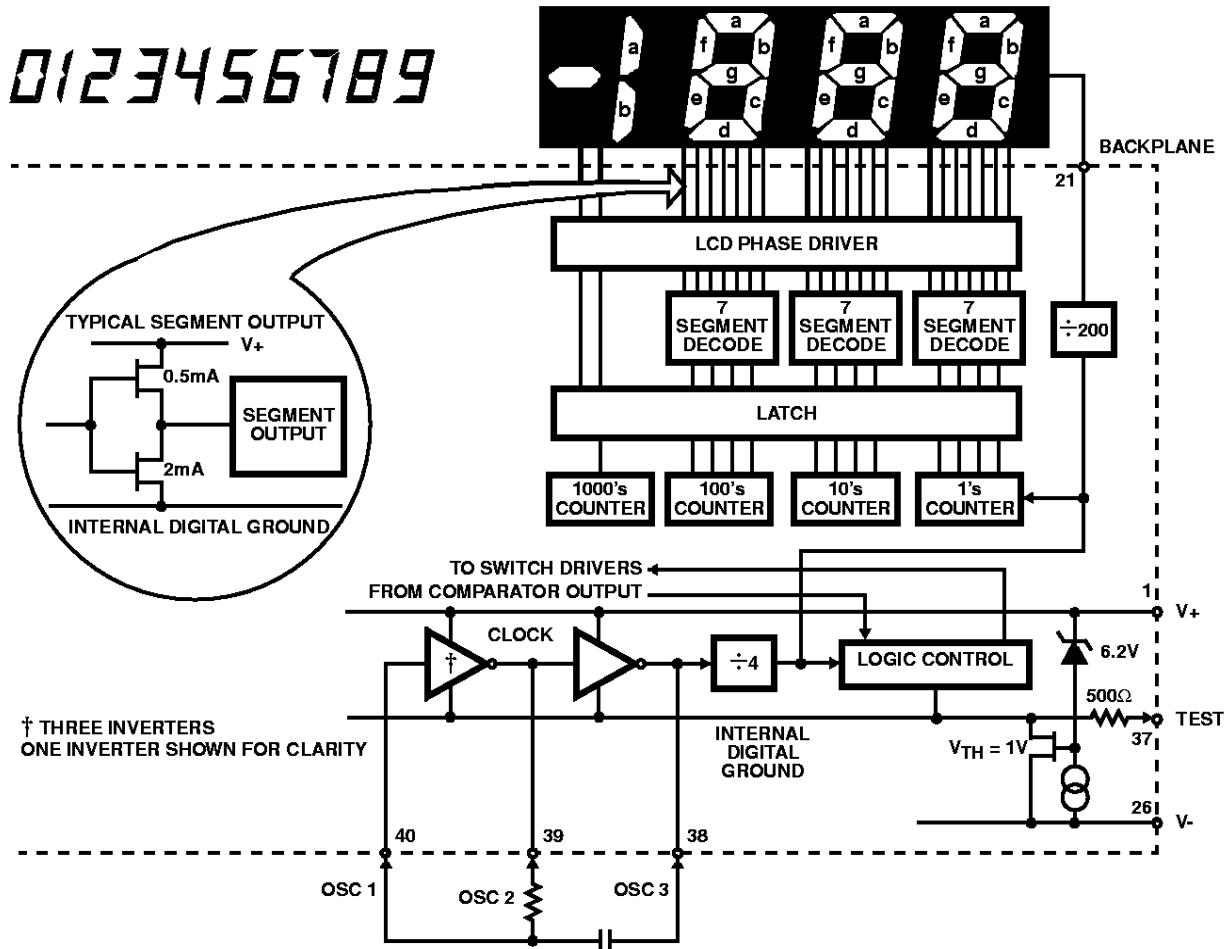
0123456789

a
b
a
f
b
g
e
c
d
a
f
b
g
e
c
d
a
f
b
g
e
c
d

BACKPLANE
21

LCD PHASE DRIVER

TYPICAL SEGMENT OUTPUT
V+
0.5mA
SEGMENT OUTPUT
2mA
INTERNAL DIGITAL GROUND

7 SEGMENT DECODE
7 SEGMENT DECODE
7 SEGMENT DECODE
÷200

LATCH

1000's COUNTER
100's COUNTER
10's COUNTER
1's COUNTER

TO SWITCH DRIVERS
FROM COMPARATOR OUTPUT
1
V+
CLOCK
†
÷4
LOGIC CONTROL
6.2V
500Ω
TEST
37

† THREE INVERTERS
ONE INVERTER SHOWN FOR CLARITY

INTERNAL DIGITAL GROUND

$V_{TH}$ = 1V

26
V-

40
39
38

OSC 1
OSC 2
OSC 3